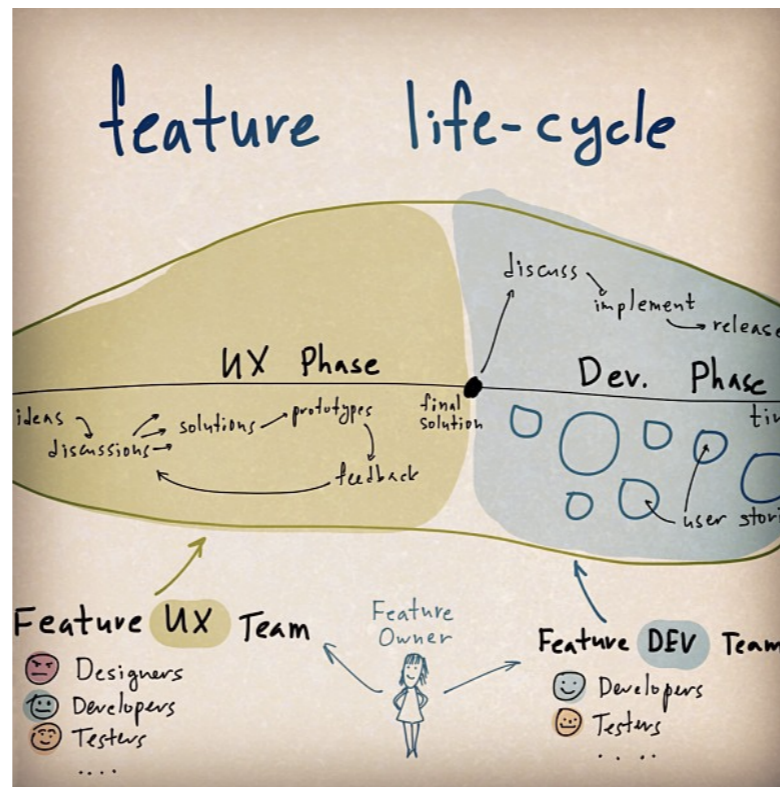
feature life-cycle

discuss
implement
release

UX Phase

Dev. Phase

ideas
discussions
solutions
prototypes
feedback

final solution

tim

user stori

Feature UX Team
Designers
Developers
Testers
....

Feature Owner

Feature DEV Team
Developers
Testers
. . .